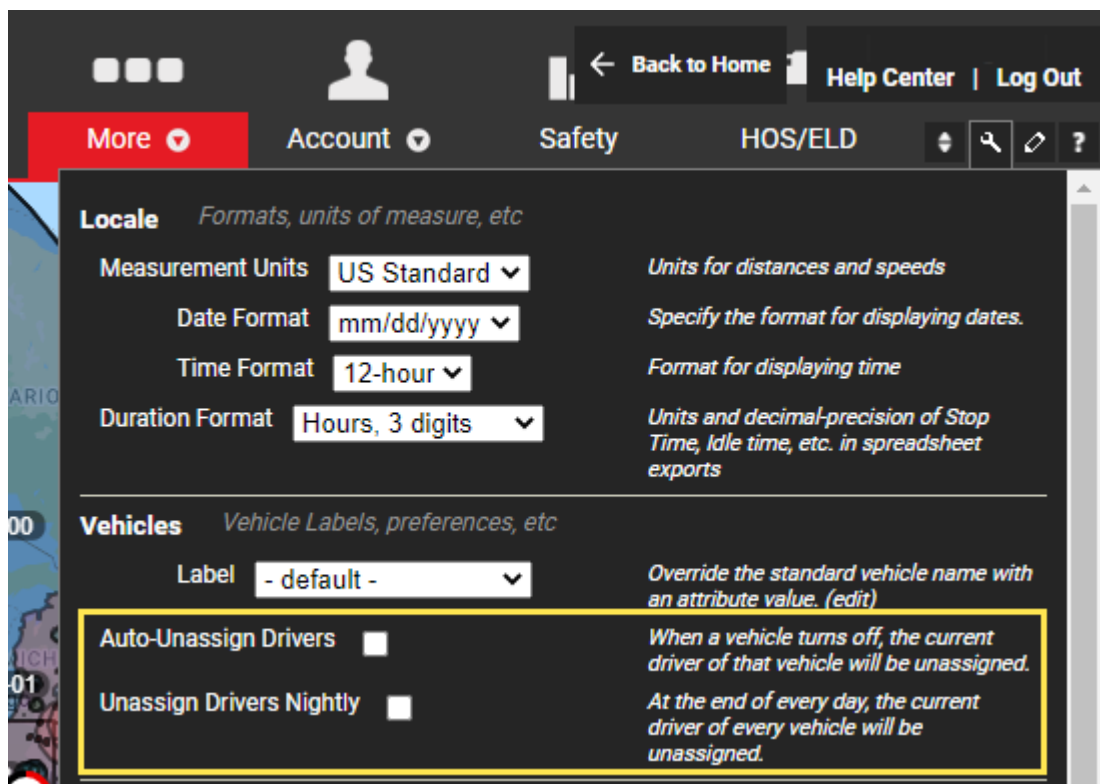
Back to Home

Help Center | Log Out

More

Account

Safety

HOS/ELD

?

Locale Formats, units of measure, etc

Measurement Units US Standard

Units for distances and speeds

Date Format mm/dd/yyyy

Specify the format for displaying dates.

Time Format 12-hour

Format for displaying time

Duration Format Hours, 3 digits

Units and decimal-precision of Stop Time, Idle time, etc. in spreadsheet exports

ARIO

00

Vehicles Vehicle Labels, preferences, etc

Label - default -

Override the standard vehicle name with an attribute value. (edit)

Auto-Unassign Drivers

When a vehicle turns off, the current driver of that vehicle will be unassigned.

ICH

-01

Unassign Drivers Nightly

At the end of every day, the current driver of every vehicle will be unassigned.